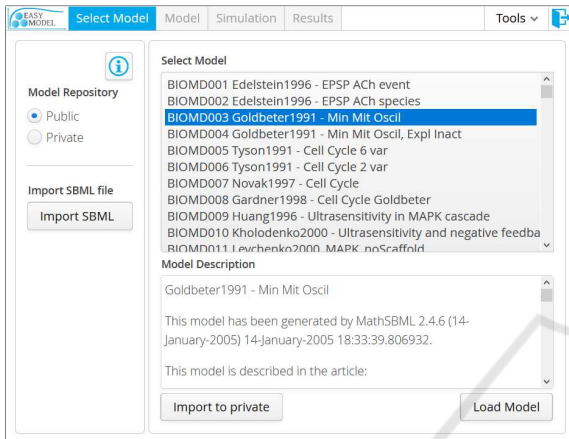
EASY MODEL Select Model Model Simulation Results Tools

Model Repository
Public
Private

Import SBML file
Import SBML

Select Model
BIOMD001 Edelstein1996 - EPSP ACh event
BIOMD002 Edelstein1996 - EPSP ACh species
BIOMD003 Goldbeter1991 - Min Mit Oscil
BIOMD004 Goldbeter1991 - Min Mit Oscil, Expl Inact
BIOMD005 Tyson1991 - Cell Cycle 6 var
BIOMD006 Tyson1991 - Cell Cycle 2 var
BIOMD007 Novak1997 - Cell Cycle
BIOMD008 Gardner1998 - Cell Cycle Goldbeter
BIOMD009 Huang1996 - Ultrasensitivity in MAPK cascade
BIOMD010 Kholodenko2000 - Ultrasensitivity and negative feedba
BIOMD011 Levchenko2000 MAPK noScaffold

Model Description
Goldbeter1991 - Min Mit Oscil

This model has been generated by MathSBML 2.4.6 (14-January-2005) 14-January-2005 18:33:39.806932.

This model is described in the article:

Import to private
Load Model